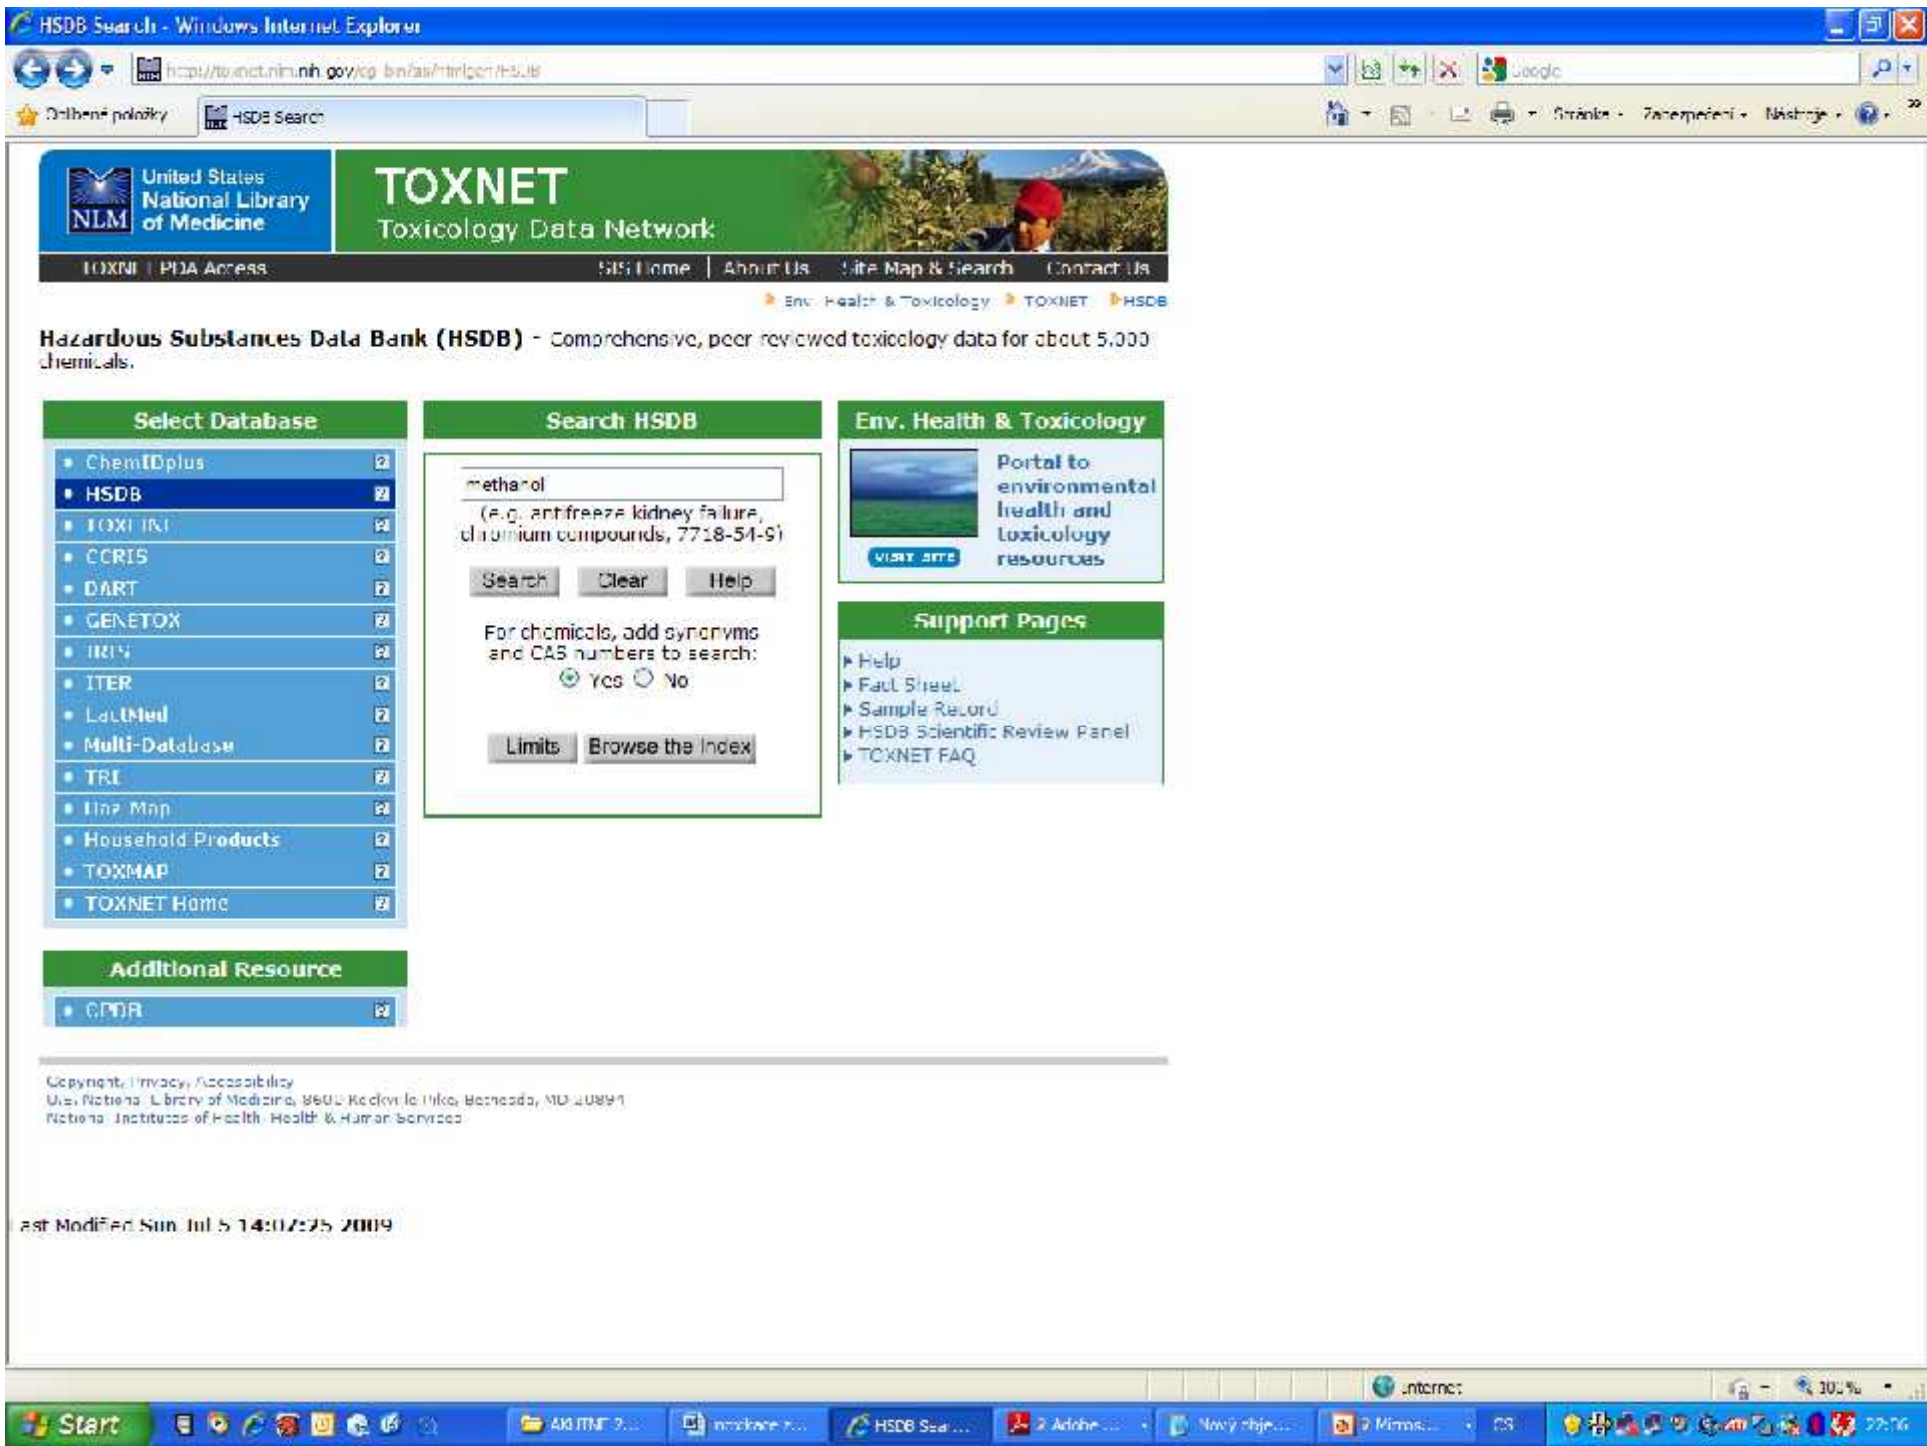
HSDB Search - Windows Internet Explorer

http://toxnet.nlm.nih.gov/cgi-bin/sis/htmlgen?HSDB

Google

Oblíbené položky

HSDB Search

Stránka · Zabezpečení · Nástroje ·

United States National Library of Medicine NLM

TOXNET Toxicology Data Network

TOXNET PDA Access

SIS Home | About Us | Site Map & Search | Contact Us

Env. Health & Toxicology TOXNET HSDB

Hazardous Substances Data Bank (HSDB) - Comprehensive, peer reviewed toxicology data for about 5,000 chemicals.

Select Database

ChemIDplus
HSDB
TOXLINE
CCRIS
DART
GENETOX
IRIS
ITER
LactMed
Multi-Database
TRI
Haz-Map
Household Products
TOXMAP
TOXNET Home

Additional Resource

CPDB

Search HSDB

methanol

(e.g. antifreeze kidney failure, chromium compounds, 7718-54-9)

Search Clear Help

For chemicals, add synonyms and CAS numbers to search:

Yes No

Limits Browse the Index

Env. Health & Toxicology

VISIT SITE

Portal to environmental health and toxicology resources

Support Pages

Help
Fact Sheet
Sample Record
HSDB Scientific Review Panel
TOXNET FAQ

Copyright, Privacy, Accessibility
U.S. National Library of Medicine, 8600 Rockville Pike, Bethesda, MD 20894
National Institutes of Health, Health & Human Services

ast Modified Sun Jul 5 14:07:25 2009

Internet

100%

Start

AKTINT 2...

HSDB Sea...

2 Adobe...

Nový obje...

2 Micros...

CS

22:06